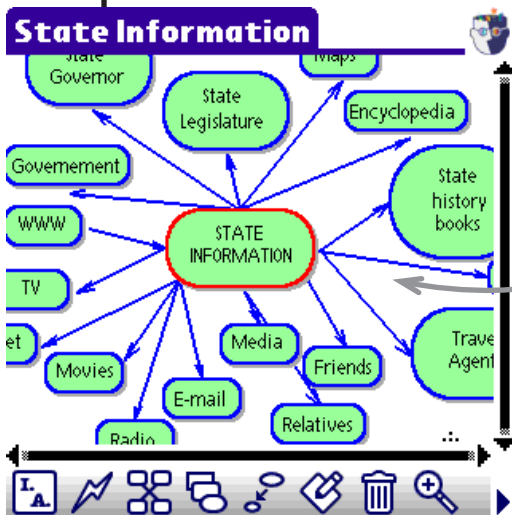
State Information

State Governor

Maps

State Legislature

Encyclopedia

Governement

State history books

WWW

STATE INFORMATION

TV

et

Media

Trave Agent

Movies

Friends

E-mail

Relatives

Radio